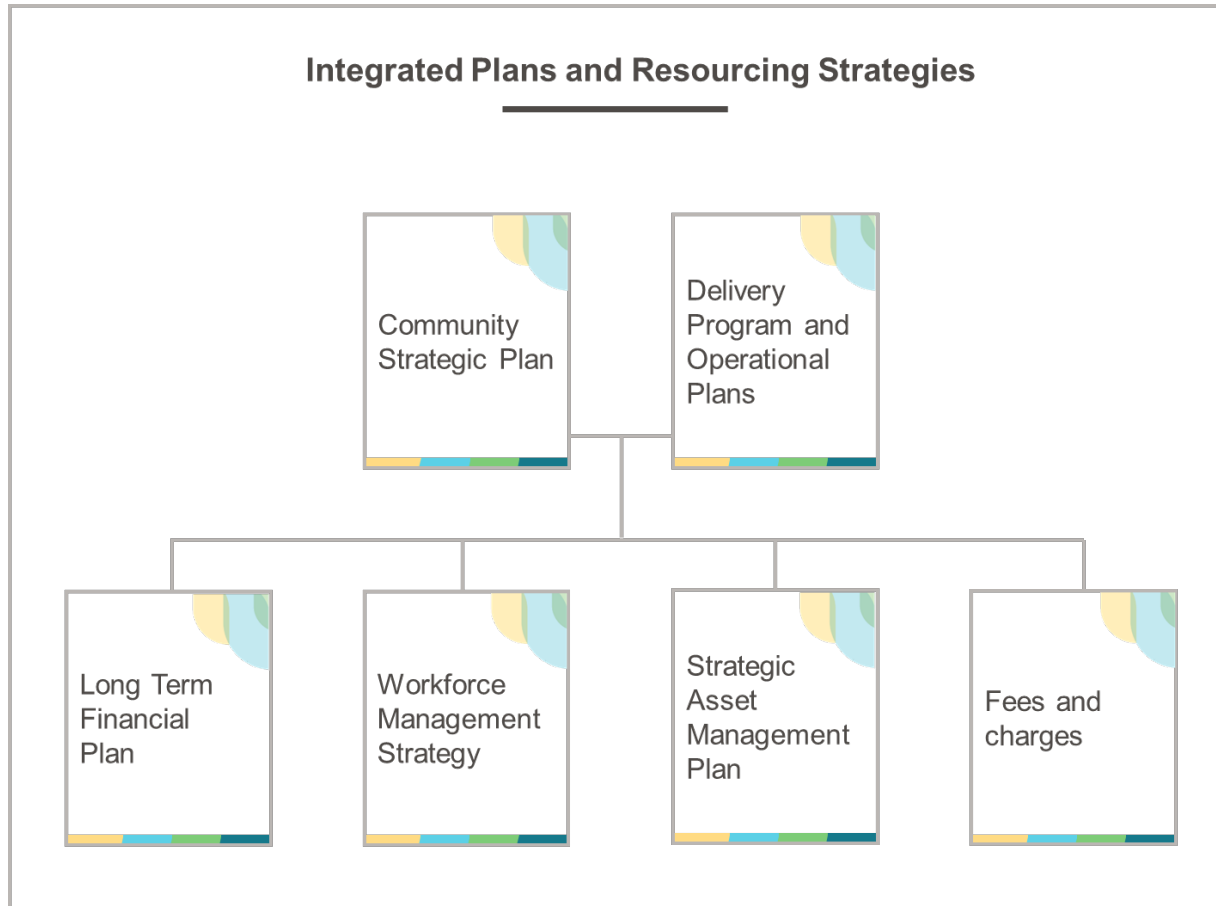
Integrated Plans and Resourcing Strategies

Community Strategic Plan

Delivery Program and Operational Plans

Long Term Financial Plan

Workforce Management Strategy

Strategic Asset Management Plan

Fees and charges